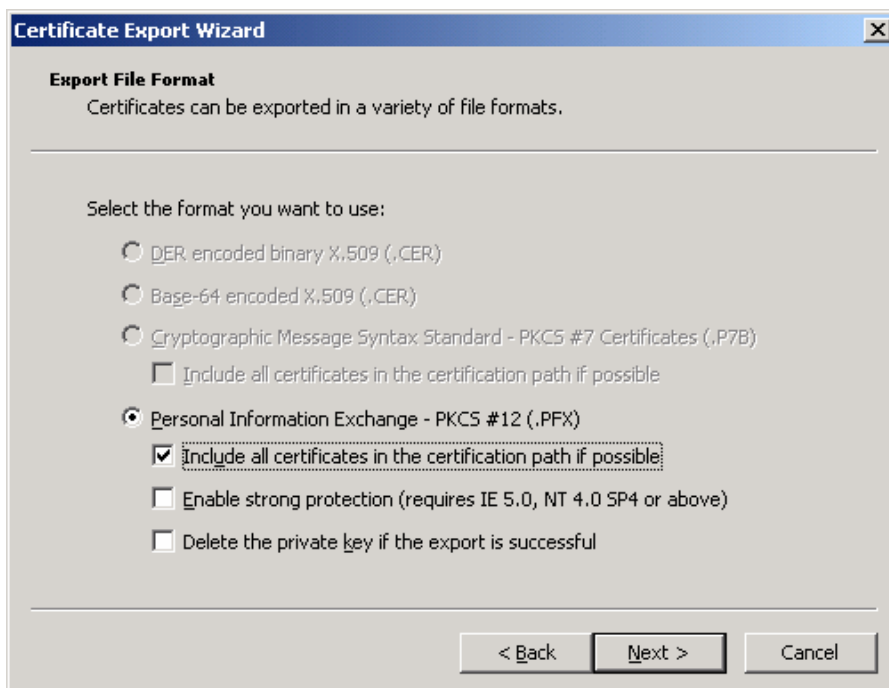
Certificate Export Wizard

Export File Format
Certificates can be exported in a variety of file formats.

Select the format you want to use:

DER encoded binary X.509 (.CER)

Base-64 encoded X.509 (.CER)

Cryptographic Message Syntax Standard - PKCS #7 Certificates (.P7B)

Include all certificates in the certification path if possible

Personal Information Exchange - PKCS #12 (.PFX)

Include all certificates in the certification path if possible

Enable strong protection (requires IE 5.0, NT 4.0 SP4 or above)

Delete the private key if the export is successful

< Back Next > Cancel